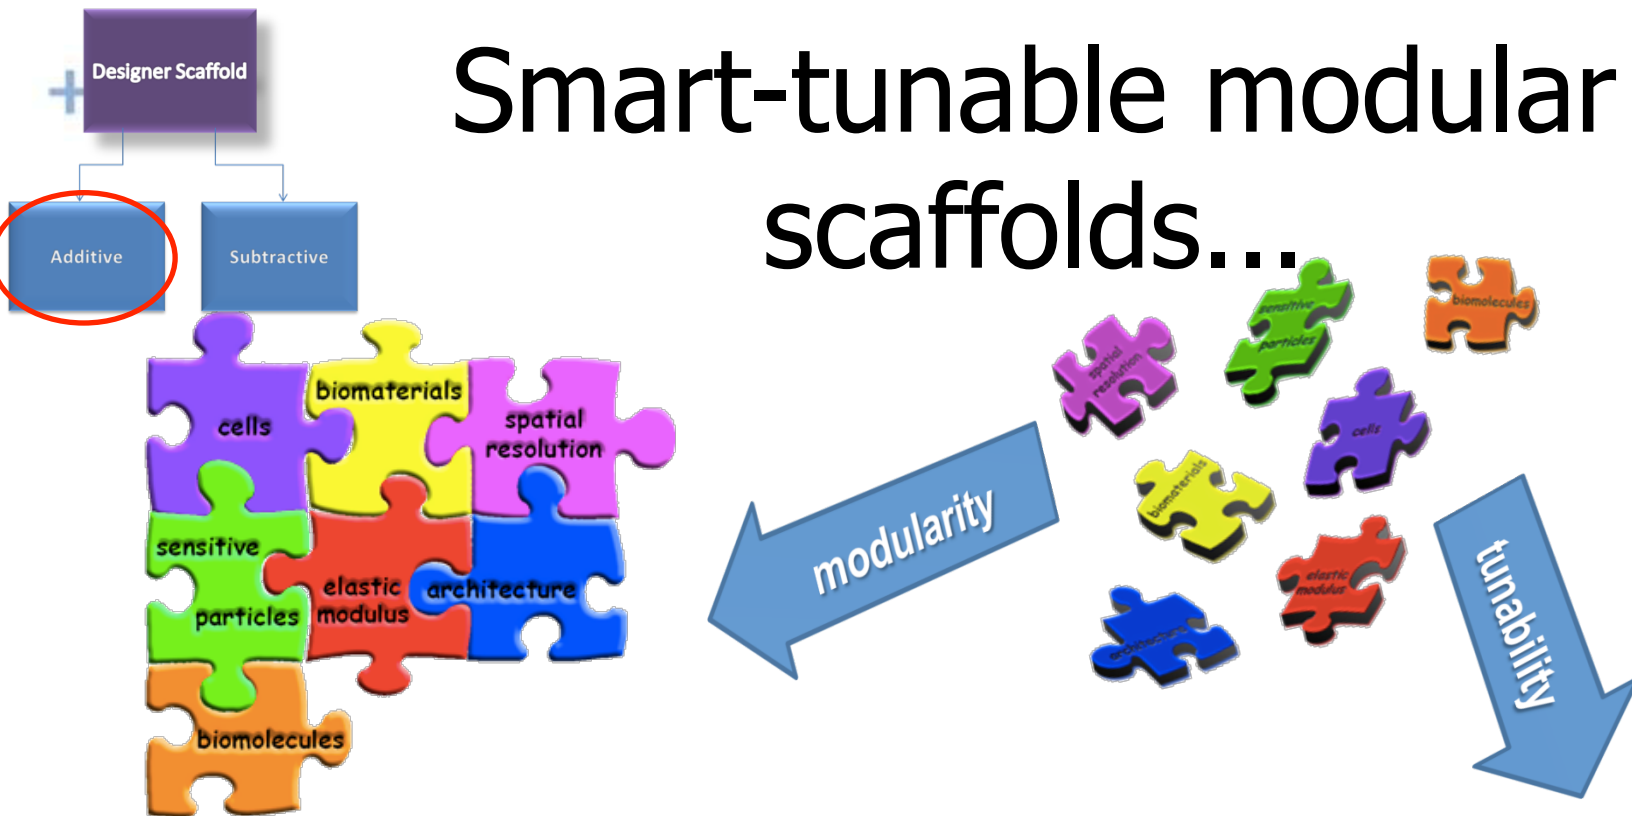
Designer Scaffold

Additive

Subtractive

Smart-tunable modular scaffolds...

cells

biomaterials

spatial resolution

sensitive particles

elastic modulus

architecture

biomolecules

modularity

tunability

spatial resolution

sensitive particles

biomolecules

cells

biomaterials

elastic modulus

architecture